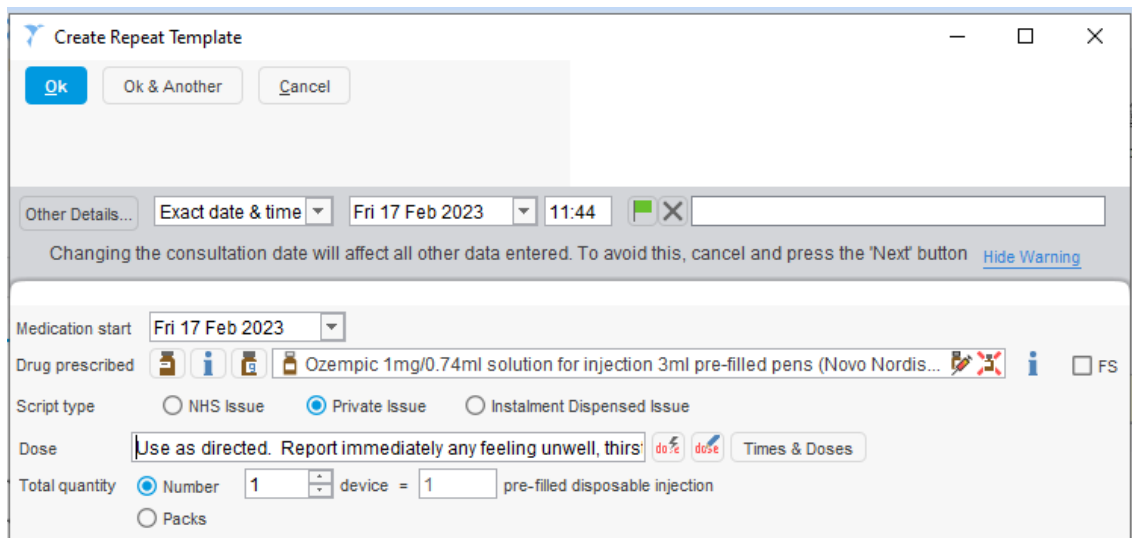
Create Repeat Template

Ok
Ok & Another
Cancel

Other Details...
Exact date & time
Fri 17 Feb 2023
11:44

Changing the consultation date will affect all other data entered. To avoid this, cancel and press the 'Next' button
Hide Warning

Medication start
Fri 17 Feb 2023
Drug prescribed
Ozempic 1mg/0.74ml solution for injection 3ml pre-filled pens (Novo Nordis...
FS
Script type
NHS Issue
Private Issue
Instalment Dispensed Issue
Dose
Use as directed. Report immediately any feeling unwell, thirst
dose
dose
Times & Doses
Total quantity
Number
1
device =
1
pre-filled disposable injection
Packs